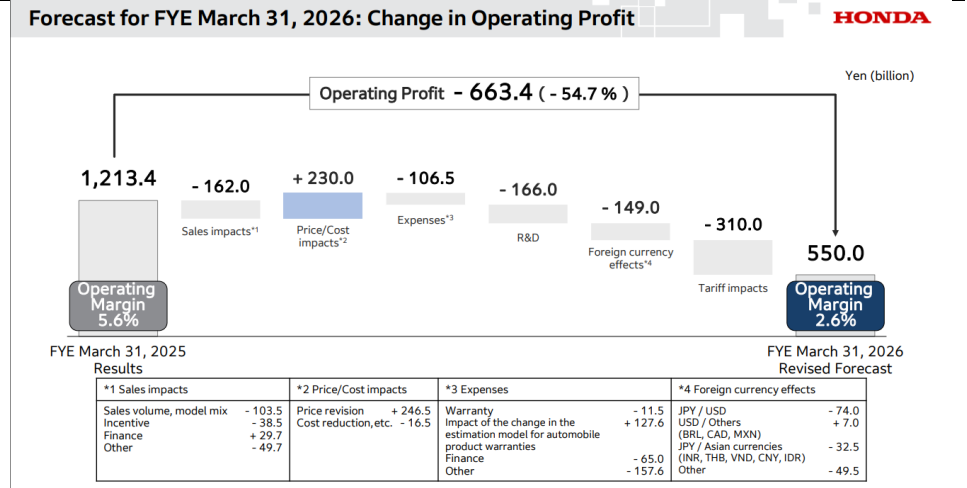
Forecast for FYE March 31, 2026: Change in Operating Profit

HONDA

Yen (billion)

Operating Profit - 663.4 ( - 54.7 % )

1,213.4

- 162.0

Sales impacts$^{*1}$

+ 230.0

Price/Cost impacts$^{*2}$

- 106.5

Expenses$^{*3}$

- 166.0

R&D

- 149.0

Foreign currency effects$^{*4}$

- 310.0

Tariff impacts

550.0

Operating Margin 5.6%

Operating Margin 2.6%

FYE March 31, 2025 Results

FYE March 31, 2026 Revised Forecast

| *1 Sales impacts | *2 Price/Cost impacts | *3 Expenses | *4 Foreign currency effects |
|---|---|---|---|
| Sales volume, model mix - 103.5<br>Incentive - 38.5<br>Finance + 29.7<br>Other - 49.7 | Price revision + 246.5<br>Cost reduction,etc. - 16.5 | Warranty - 11.5<br>Impact of the change in the estimation model for automobile product warranties + 127.6<br>Finance - 65.0<br>Other - 157.6 | JPY / USD - 74.0<br>USD / Others + 7.0<br>(BRL, CAD, MXN)<br>JPY / Asian currencies - 32.5<br>(INR, THB, VND, CNY, IDR)<br>Other - 49.5 |